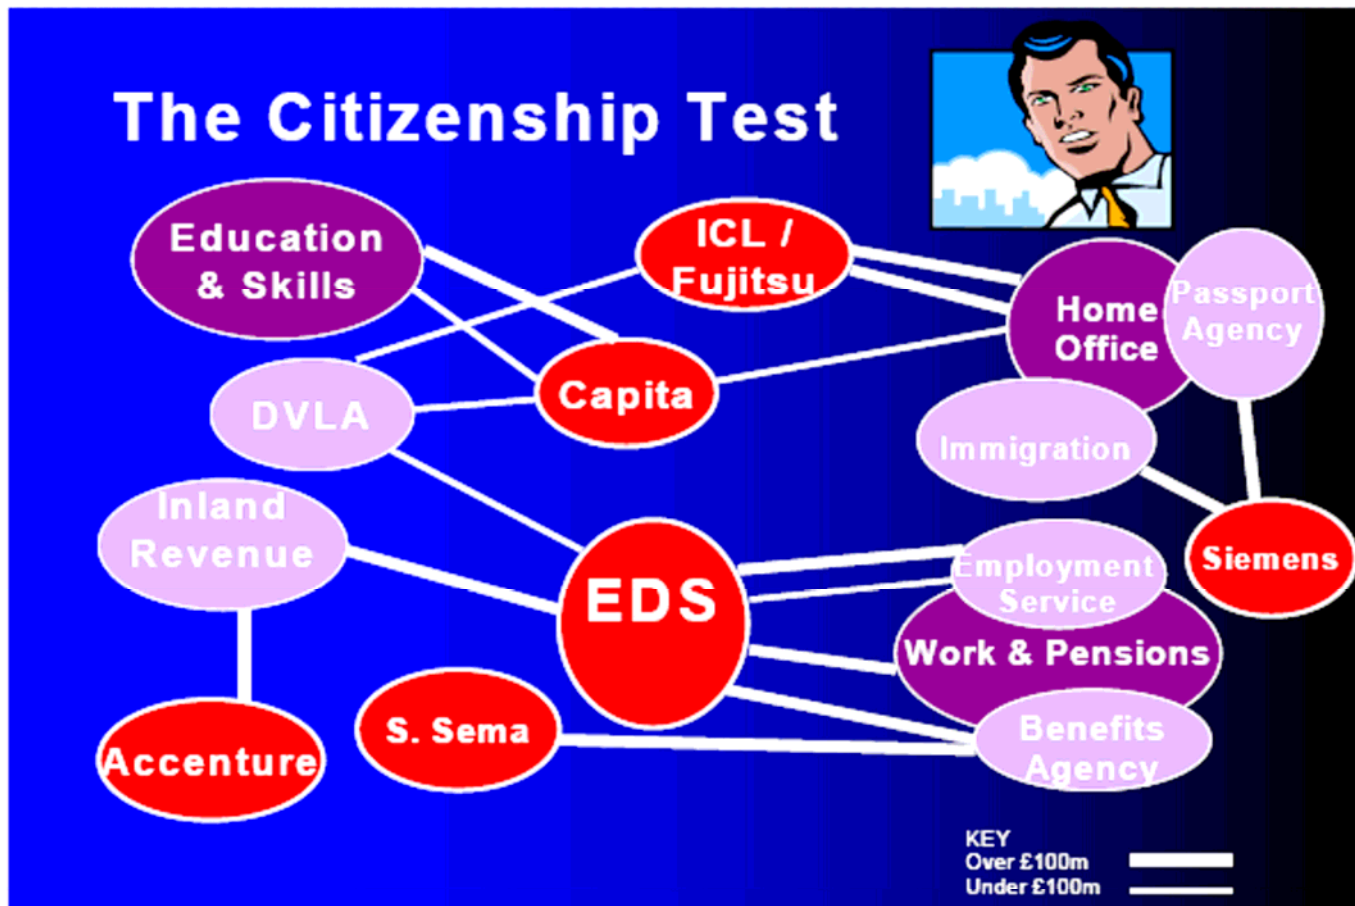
The Citizenship Test

Education & Skills

ICL / Fujitsu

Home Office

Passport Agency

DVLA

Capita

Immigration

Inland Revenue

EDS

Employment Service

Siemens

Work & Pensions

S. Sema

Benefits Agency

Accenture

KEY
Over £100m
Under £100m